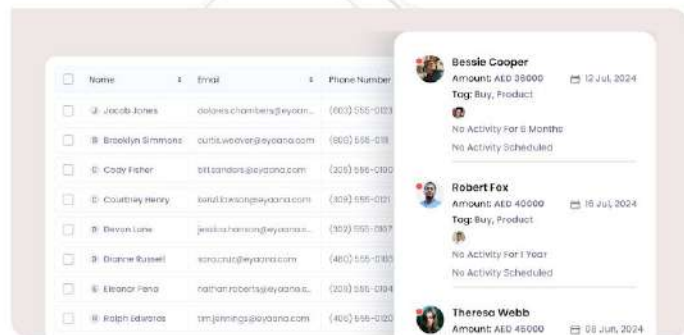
| | Name | Email | Phone Number |
|---|---|---|---|
| | J Jacob Jones | dolores.chambers@eyaana.com | (603) 555-0123 |
| | B Brooklyn Simmons | curtis.weaver@eyaana.com | (808) 555-0111 |
| | C Cody Fisher | bill.sanders@eyaana.com | (208) 555-0100 |
| | C Courtney Henry | kenzi.lawson@eyaana.com | (309) 555-0121 |
| | D Devon Lane | jessica.hanson@eyaana.c... | (302) 555-0107 |
| | D Dianne Russell | sara.cruz@eyaana.com | (480) 555-0103 |
| | E Eleanor Pena | nathan.roberts@eyaana.c... | (209) 555-0104 |
| | R Ralph Edwards | tim.jennings@eyaana.com | (406) 555-0120 |

Bessie Cooper
Amount AED 36000
12 Jul, 2024
Tag: Buy, Product
No Activity For 6 Months
No Activity Scheduled

Robert Fox
Amount AED 40000
16 Jul, 2024
Tag: Buy, Product
No Activity For 1 Year
No Activity Scheduled

Theresa Webb
Amount AED 45000
08 Jun, 2024